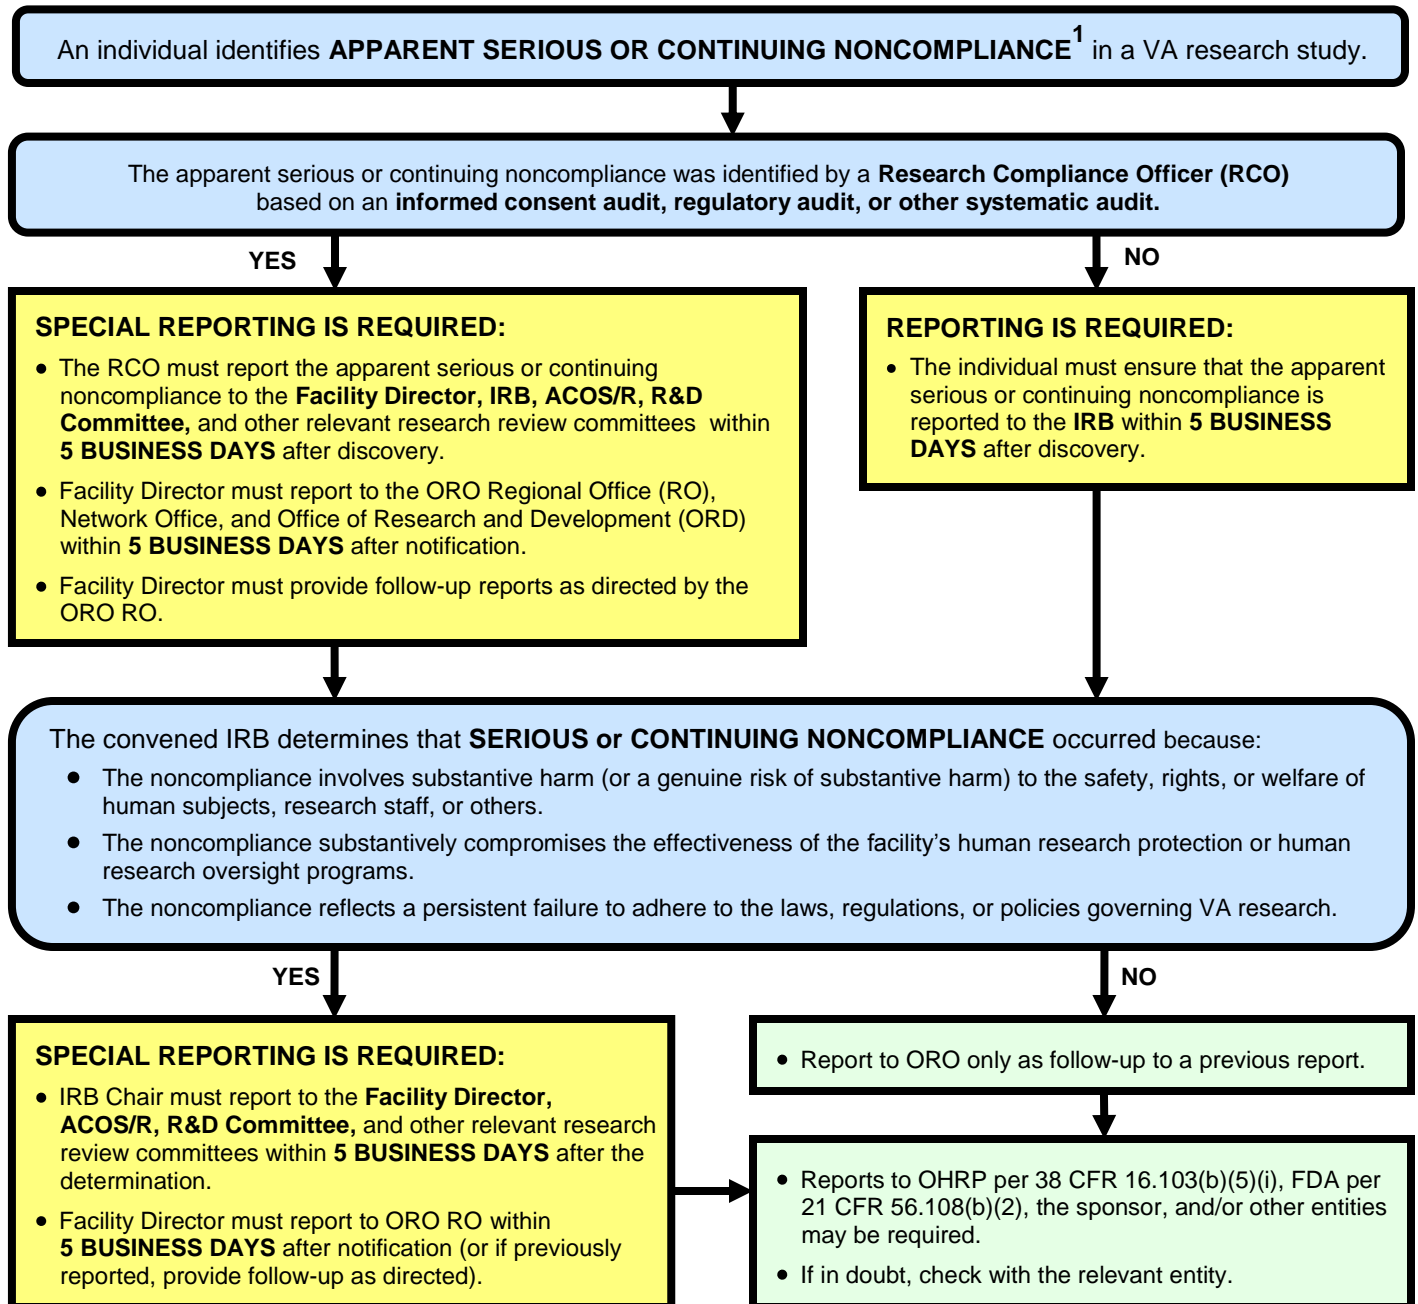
An individual identifies APPARENT SERIOUS OR CONTINUING NONCOMPLIANCE$^1$ in a VA research study.

The apparent serious or continuing noncompliance was identified by a Research Compliance Officer (RCO) based on an informed consent audit, regulatory audit, or other systematic audit.

YES

NO

SPECIAL REPORTING IS REQUIRED:

- The RCO must report the apparent serious or continuing noncompliance to the Facility Director, IRB, ACOS/R, R&D Committee, and other relevant research review committees within 5 BUSINESS DAYS after discovery.
- Facility Director must report to the ORO Regional Office (RO), Network Office, and Office of Research and Development (ORD) within 5 BUSINESS DAYS after notification.
- Facility Director must provide follow-up reports as directed by the ORO RO.

REPORTING IS REQUIRED:

- The individual must ensure that the apparent serious or continuing noncompliance is reported to the IRB within 5 BUSINESS DAYS after discovery.

The convened IRB determines that SERIOUS or CONTINUING NONCOMPLIANCE occurred because:

- The noncompliance involves substantive harm (or a genuine risk of substantive harm) to the safety, rights, or welfare of human subjects, research staff, or others.
- The noncompliance substantively compromises the effectiveness of the facility's human research protection or human research oversight programs.
- The noncompliance reflects a persistent failure to adhere to the laws, regulations, or policies governing VA research.

YES

NO

SPECIAL REPORTING IS REQUIRED:

- IRB Chair must report to the Facility Director, ACOS/R, R&D Committee, and other relevant research review committees within 5 BUSINESS DAYS after the determination.
- Facility Director must report to ORO RO within 5 BUSINESS DAYS after notification (or if previously reported, provide follow-up as directed).

- Report to ORO only as follow-up to a previous report.

- Reports to OHRP per 38 CFR 16.103(b)(5)(i), FDA per 21 CFR 56.108(b)(2), the sponsor, and/or other entities may be required.
- If in doubt, check with the relevant entity.